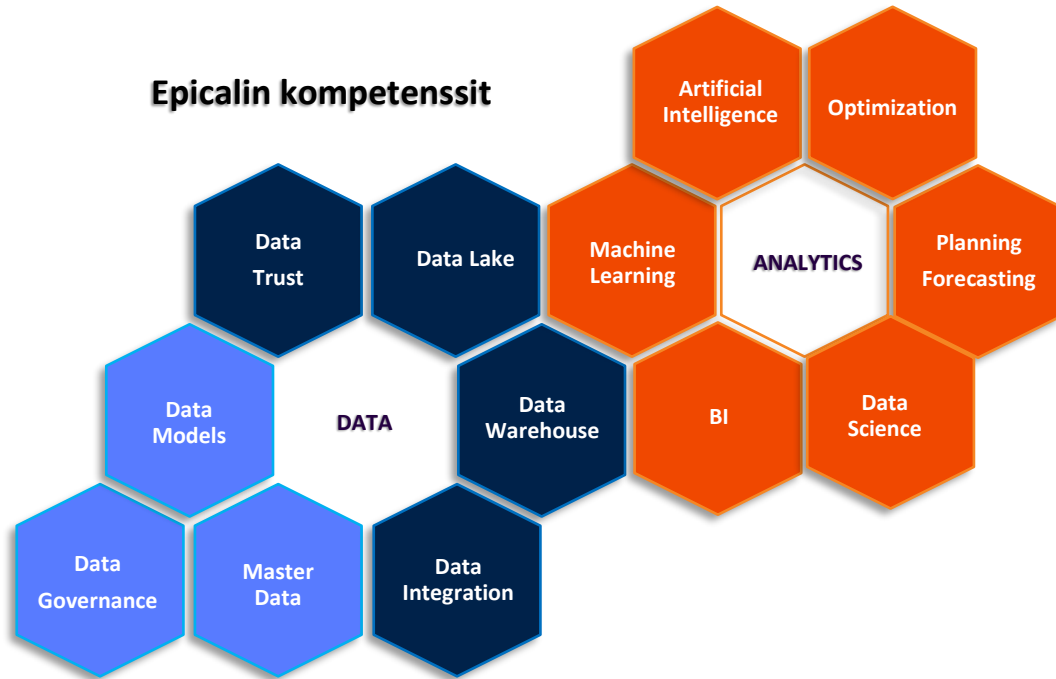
Epicalin kompetenssit

Artificial Intelligence

Optimization

Data Trust

Data Lake

Machine Learning

ANALYTICS

Planning Forecasting

Data Models

DATA

Data Warehouse

BI

Data Science

Data Governance

Master Data

Data Integration